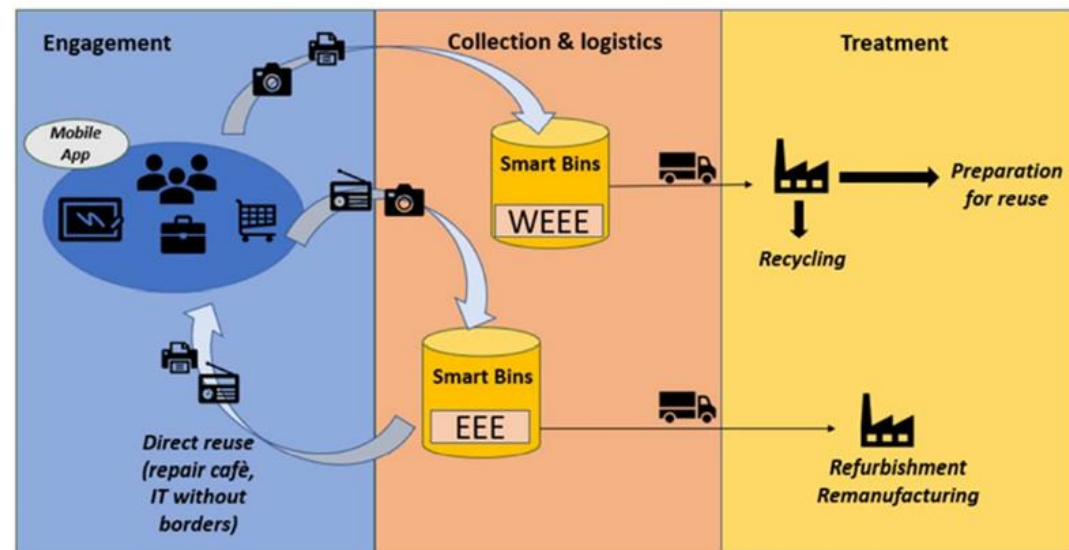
Engagement

Collection & logistics

Treatment

Mobile App

Smart Bins

WEEE

Preparation for reuse

Recycling

Smart Bins

EEE

Direct reuse (repair cafè, IT without borders)

Refurbishment Remanufacturing